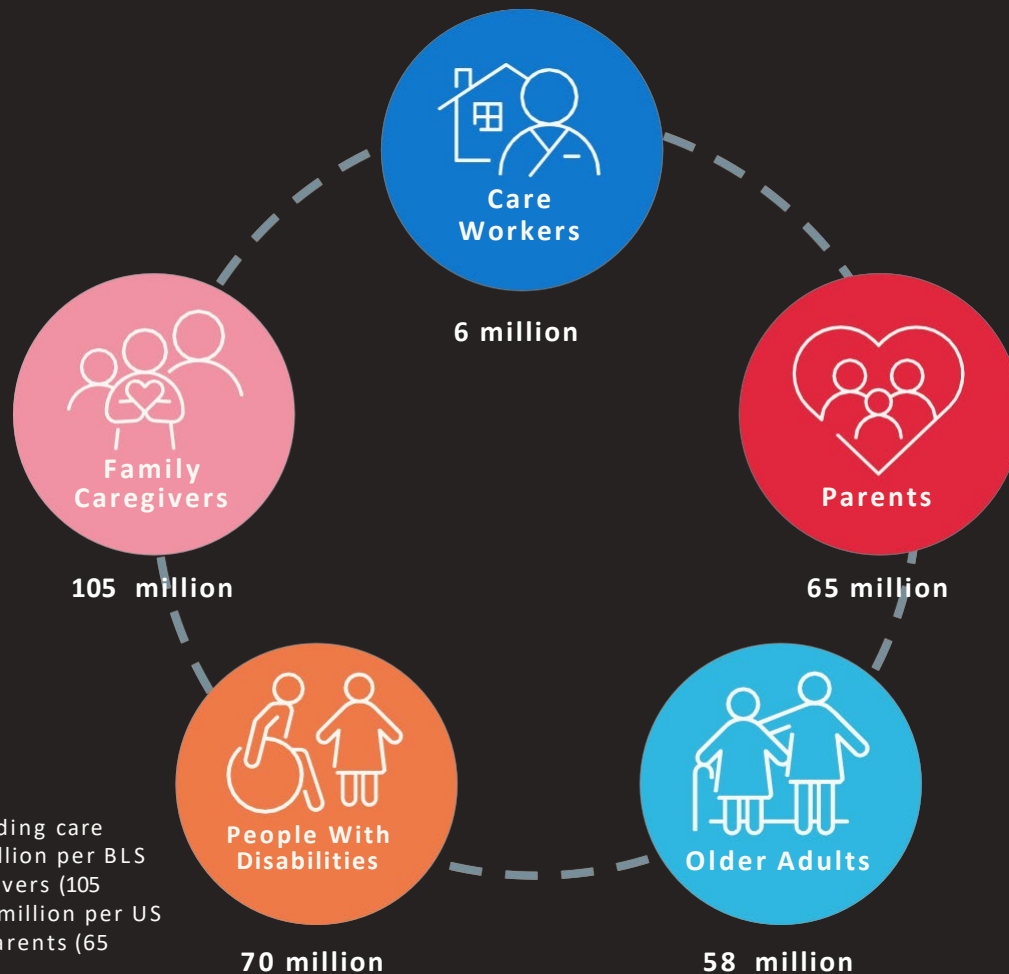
Care Workers

6 million

Family Caregivers

105 million

Parents

65 million

People With Disabilities

70 million

Older Adults

58 million

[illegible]ding care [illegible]llion per BLS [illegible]vers (105 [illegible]million per US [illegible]rents (65